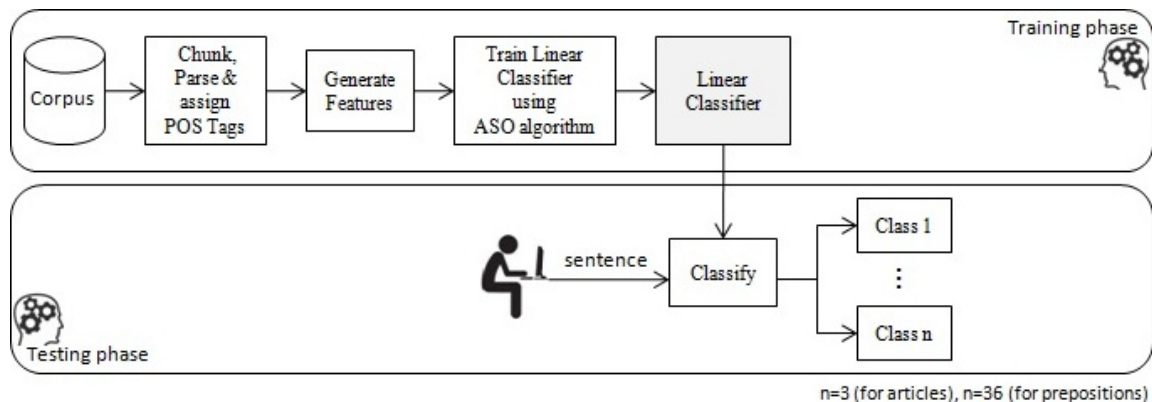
Training phase

Corpus

Chunk, Parse & assign POS Tags

Generate Features

Train Linear Classifier using ASO algorithm

Linear Classifier

sentence

Classify

Class 1

⋮

Class n

Testing phase

n=3 (for articles), n=36 (for prepositions)